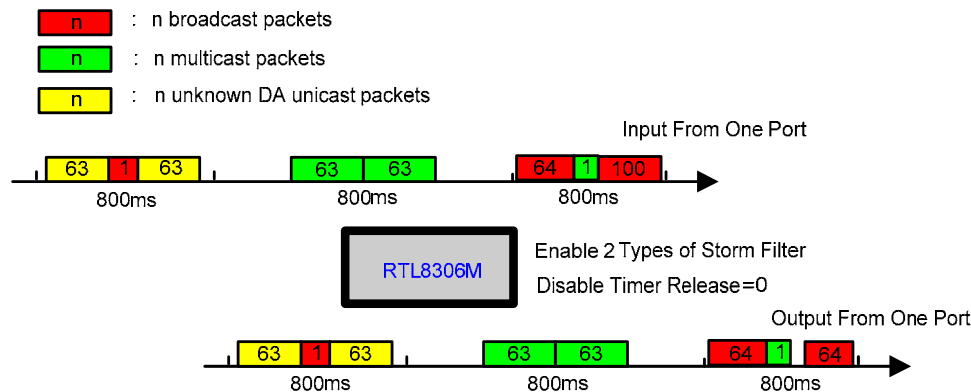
n : n broadcast packets

n : n multicast packets

n : n unknown DA unicast packets

Input From One Port

63 1 63
800ms

63 63
800ms

64 1 100
800ms

RTL8306M

Enable 2 Types of Storm Filter

Disable Timer Release=0

Output From One Port

63 1 63
800ms

63 63
800ms

64 1 64
800ms